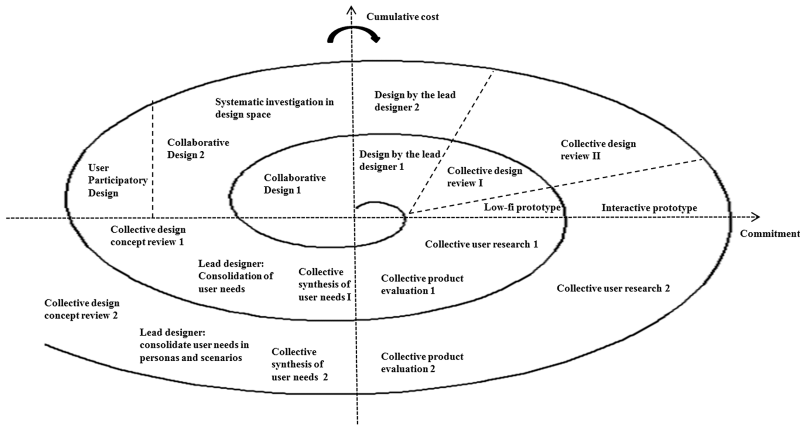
Cumulative cost

Design by the lead designer 2

Systematic investigation in design space

Collaborative Design 2

User Participatory Design

Collaborative Design 1

Design by the lead designer 1

Collective design review I

Collective design review II

Low-fi prototype

Interactive prototype

Commitment

Collective design concept review 1

Collective user research 1

Lead designer: Consolidation of user needs

Collective synthesis of user needs I

Collective product evaluation 1

Collective user research 2

Collective design concept review 2

Lead designer: consolidate user needs in personas and scenarios

Collective synthesis of user needs 2

Collective product evaluation 2